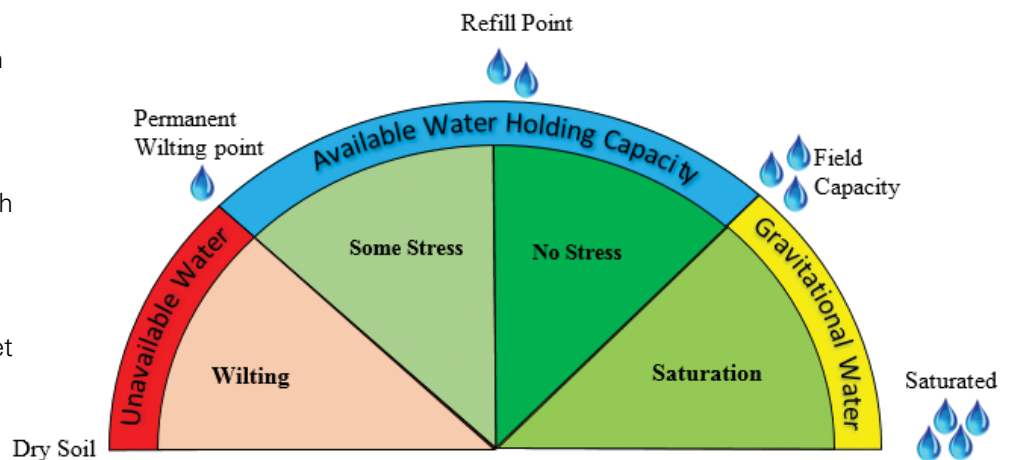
n

h

et

Refill Point

Permanent Wilting point

Available Water Holding Capacity

Field Capacity

Unavailable Water

Some Stress

No Stress

Gravitational Water

Wilting

Saturation

Saturated

Dry Soil